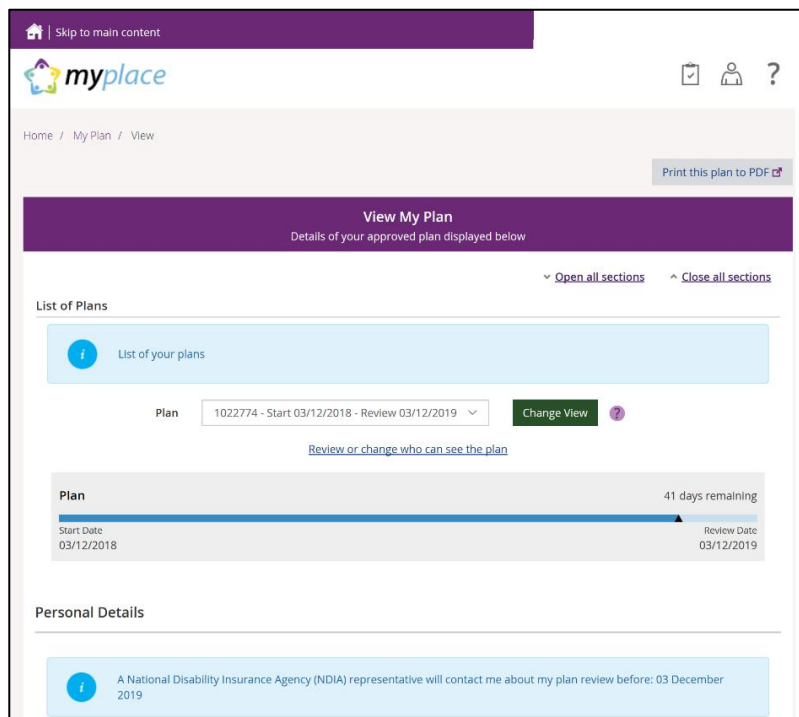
Skip to main content

myplace

?

Home / My Plan / View

Print this plan to PDF

View My Plan
Details of your approved plan displayed below

Open all sections
Close all sections

List of Plans

i
List of your plans

Plan
1022774 - Start 03/12/2018 - Review 03/12/2019
Change View
?

Review or change who can see the plan

Plan
41 days remaining

Start Date
03/12/2018

Review Date
03/12/2019

Personal Details

i
A National Disability Insurance Agency (NDIA) representative will contact me about my plan review before: 03 December 2019